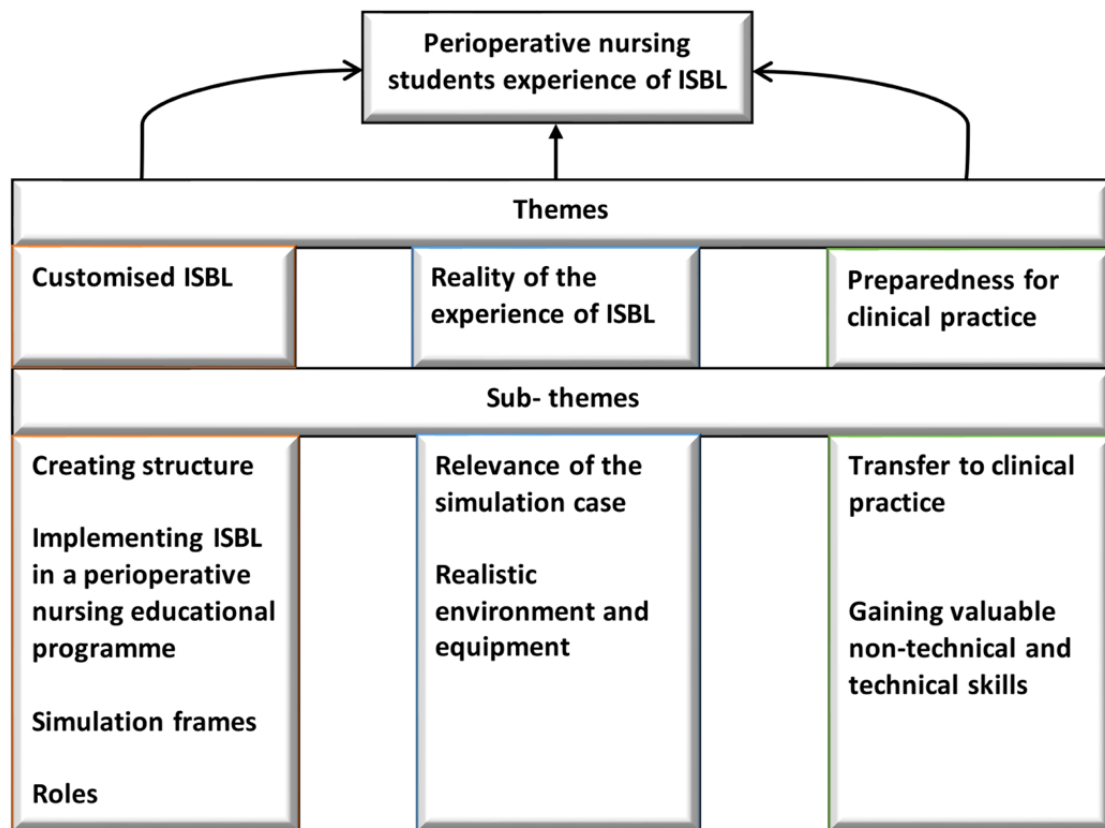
Perioperative nursing students experience of ISBL

Themes

Customised ISBL

Reality of the experience of ISBL

Preparedness for clinical practice

Sub- themes

Creating structure

Implementing ISBL in a perioperative nursing educational programme

Simulation frames

Roles

Relevance of the simulation case

Realistic environment and equipment

Transfer to clinical practice

Gaining valuable non-technical and technical skills